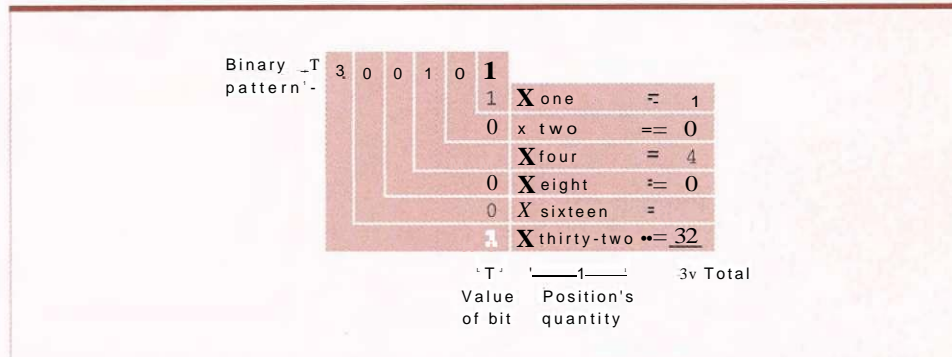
Binary _T pattern'-

| 3 | 0 | 0 | 1 | 0 | **1** | | | |
|---|---|---|---|---|---|---|---|---|
| | | | | | 1 | **X** one | = | 1 |
| | | | | | 0 | x two | == | 0 |
| | | | | | | **X** four | = | 4 |
| | | | | | 0 | **X** eight | = | 0 |
| | | | | | 0 | *X* sixteen | = | |
| | | | | | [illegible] | **X** thirty-two | = | 32 |

'T' Value of bit

'——1——' Position's quantity

3v Total